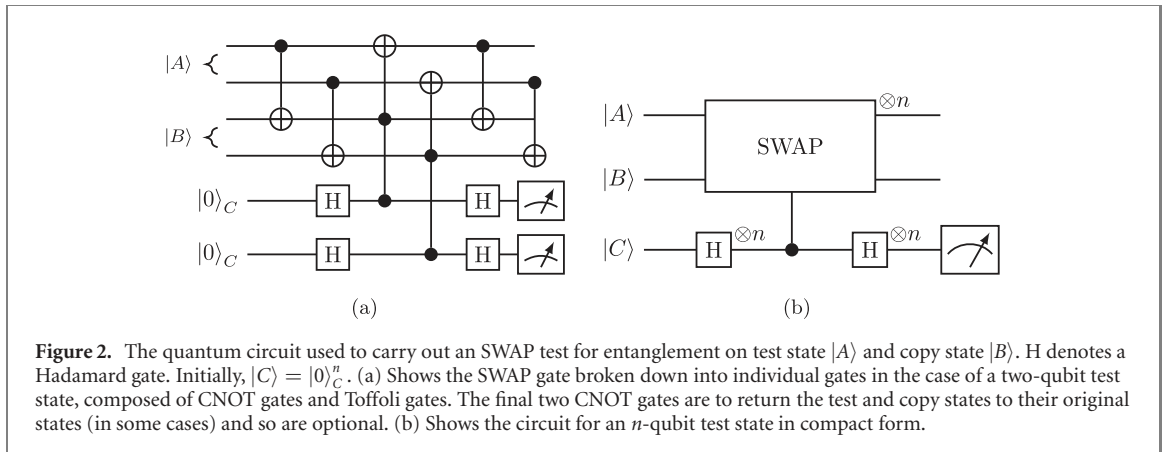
$|A\rangle$

$|B\rangle$

$|0\rangle_C$

H

H

$|0\rangle_C$

H

H

(a)

$|A\rangle$

$\otimes n$

SWAP

$|B\rangle$

$|C\rangle$

H

$\otimes n$

H

$\otimes n$

(b)

**Figure 2.** The quantum circuit used to carry out an SWAP test for entanglement on test state $|A\rangle$ and copy state $|B\rangle$. H denotes a Hadamard gate. Initially, $|C\rangle = |0\rangle_C^n$. (a) Shows the SWAP gate broken down into individual gates in the case of a two-qubit test state, composed of CNOT gates and Toffoli gates. The final two CNOT gates are to return the test and copy states to their original states (in some cases) and so are optional. (b) Shows the circuit for an $n$-qubit test state in compact form.